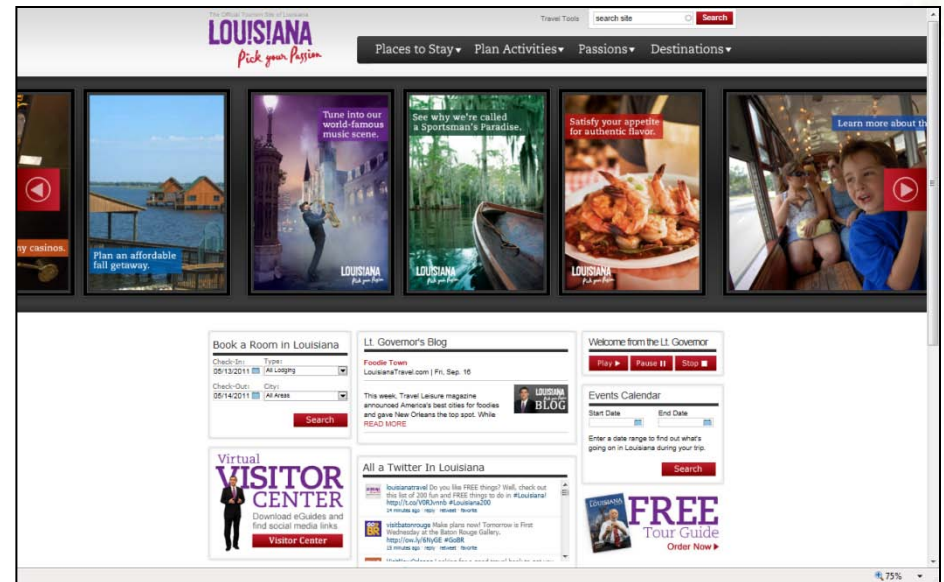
The Official Tourism Site of Louisiana
LOUISIANA
Pick your Passion

Travel Tools search site Search

Places to Stay▾ Plan Activities▾ Passions▾ Destinations▾

ny casinos.

Plan an affordable fall getaway.

Tune into our world-famous music scene.
LOUISIANA Pick your Passion

See why we're called a Sportsman's Paradise.
LOUISIANA Pick your Passion

Satisfy your appetite for authentic flavor.
LOUISIANA Pick your Passion

Learn more about th

Book a Room in Louisiana
Check-In: 05/13/2011 Type: All Lodging
Check-Out: 05/14/2011 City: All Areas
Search

Lt. Governor's Blog
Foodie Town
LouisianaTravel.com | Fri, Sep. 16
This week, Travel Leisure magazine announced America's best cities for foodies and gave New Orleans the top spot. While
READ MORE
LOUISIANA BLOG

Welcome from the Lt. Governor
Play ▶ Pause ❚❚ Stop ■

Events Calendar
Start Date End Date
Enter a date range to find out what's going on in Louisiana during your trip.
Search

Virtual VISITOR CENTER
Download eGuides and find social media links
Visitor Center

All a Twitter In Louisiana
louisianatravel Do you like FREE things? Well, check out this list of 200 fun and FREE things to do in #Louisiana! http://t.co/V6f3vmb #Louisiana200
24 minutes ago · reply · retweet · favorite
visitbatonrouge Make plans now! Tomorrow is First Wednesday at the Baton Rouge Gallery. http://ow.ly/6Ny6E #GoBR
33 minutes ago · reply · retweet · favorite
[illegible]

LOUISIANA
FREE Tour Guide
Order Now ▶

75%